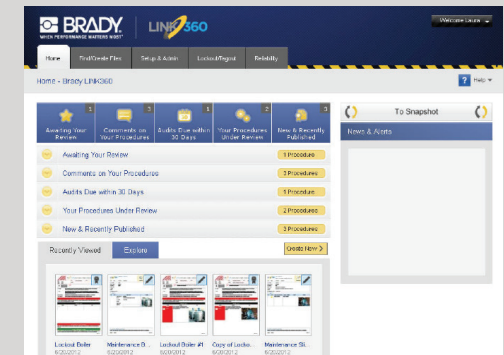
BRADY
WHEN PERFORMANCE MATTERS MOST
LINK360
Welcome Laura

Home | Find/Create Files | Setup & Admin | Lockout/Tagout | Reliability

Home - Brady LINK360
Help

1 Awaiting Your Review
3 Comments on Your Procedures
1 Audits Due within 30 Days
2 Your Procedures Under Review
3 New & Recently Published

Awaiting Your Review — 1 Procedure
Comments on Your Procedures — 3 Procedures
Audits Due within 30 Days — 1 Procedure
Your Procedures Under Review — 2 Procedures
New & Recently Published — 3 Procedures

Recently Viewed | Explore
Create New >

Lockout Boiler 6/20/2012
Maintenance B... 6/20/2012
Lockout Boiler #1 6/20/2012
Copy of Locko... 6/20/2012
Maintenance St... 6/20/2012

To Snapshot
News & Alerts